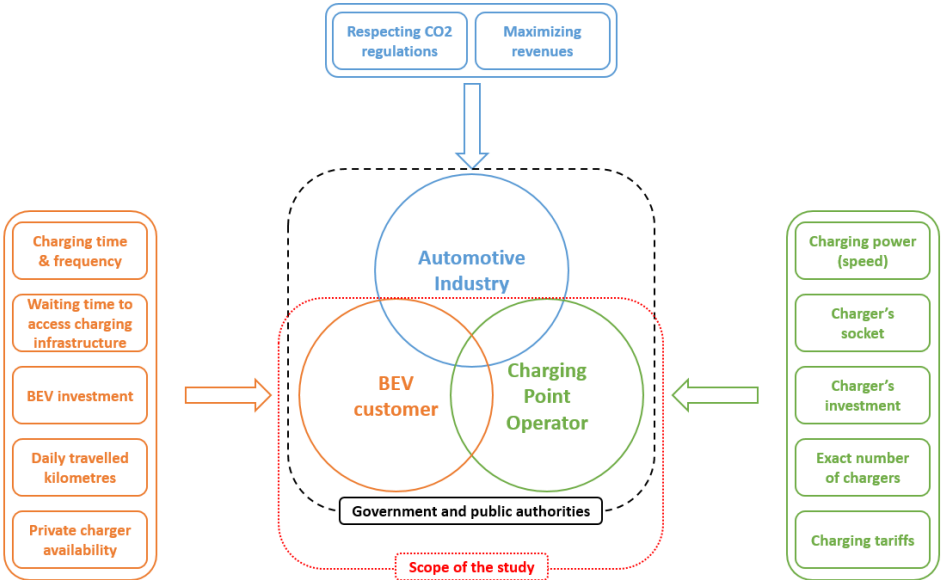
Respecting CO2 regulations

Maximizing revenues

Charging time & frequency

Waiting time to access charging infrastructure

BEV investment

Daily travelled kilometres

Private charger availability

Automotive Industry

BEV customer

Charging Point Operator

Government and public authorities

Scope of the study

Charging power (speed)

Charger's socket

Charger's investment

Exact number of chargers

Charging tariffs